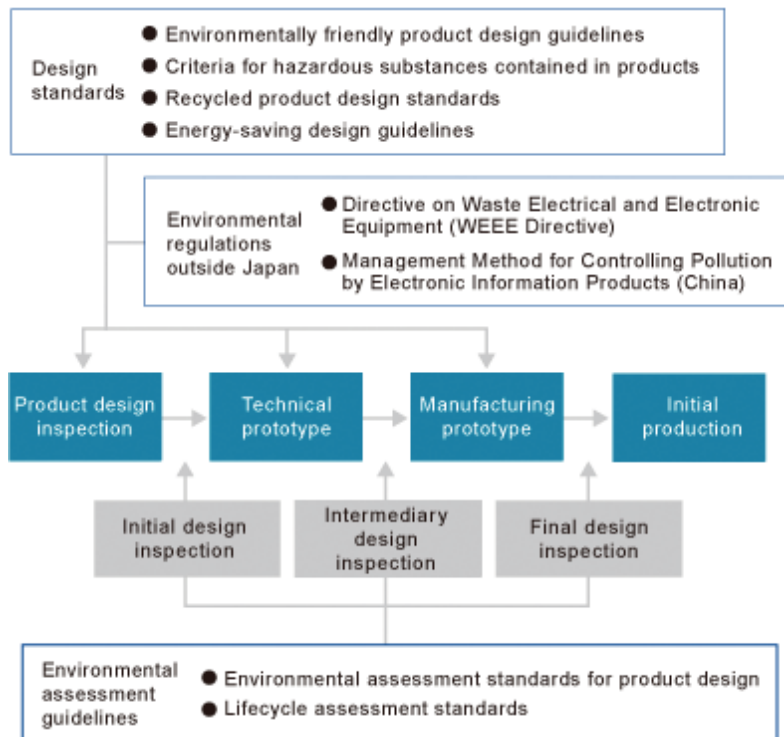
Design standards

● Environmentally friendly product design guidelines
● Criteria for hazardous substances contained in products
● Recycled product design standards
● Energy-saving design guidelines

Environmental regulations outside Japan

● Directive on Waste Electrical and Electronic Equipment (WEEE Directive)
● Management Method for Controlling Pollution by Electronic Information Products (China)

Product design inspection

Technical prototype

Manufacturing prototype

Initial production

Initial design inspection

Intermediary design inspection

Final design inspection

Environmental assessment guidelines

● Environmental assessment standards for product design
● Lifecycle assessment standards